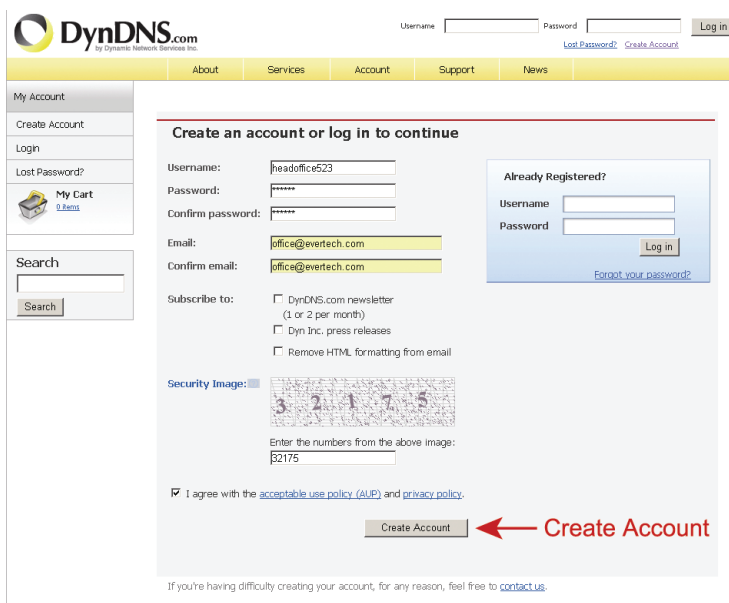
DynDNS.com
by Dynamic Network Services Inc.

Username Password Log in
Lost Password? Create Account

About Services Account Support News

My Account
Create Account
Login
Lost Password?
My Cart
0 items

Search
Search

Create an account or log in to continue

Username: headoffice523
Password: ******
Confirm password: ******
Email: office@evertech.com
Confirm email: office@evertech.com

Subscribe to:
DynDNS.com newsletter (1 or 2 per month)
Dyn Inc. press releases
Remove HTML formatting from email

Security Image:
3 2 1 7 5
Enter the numbers from the above image:
32175

I agree with the acceptable use policy (AUP) and privacy policy.

Create Account

Create Account

Already Registered?
Username
Password
Log in
Forgot your password?

If you're having difficulty creating your account, for any reason, feel free to contact us.